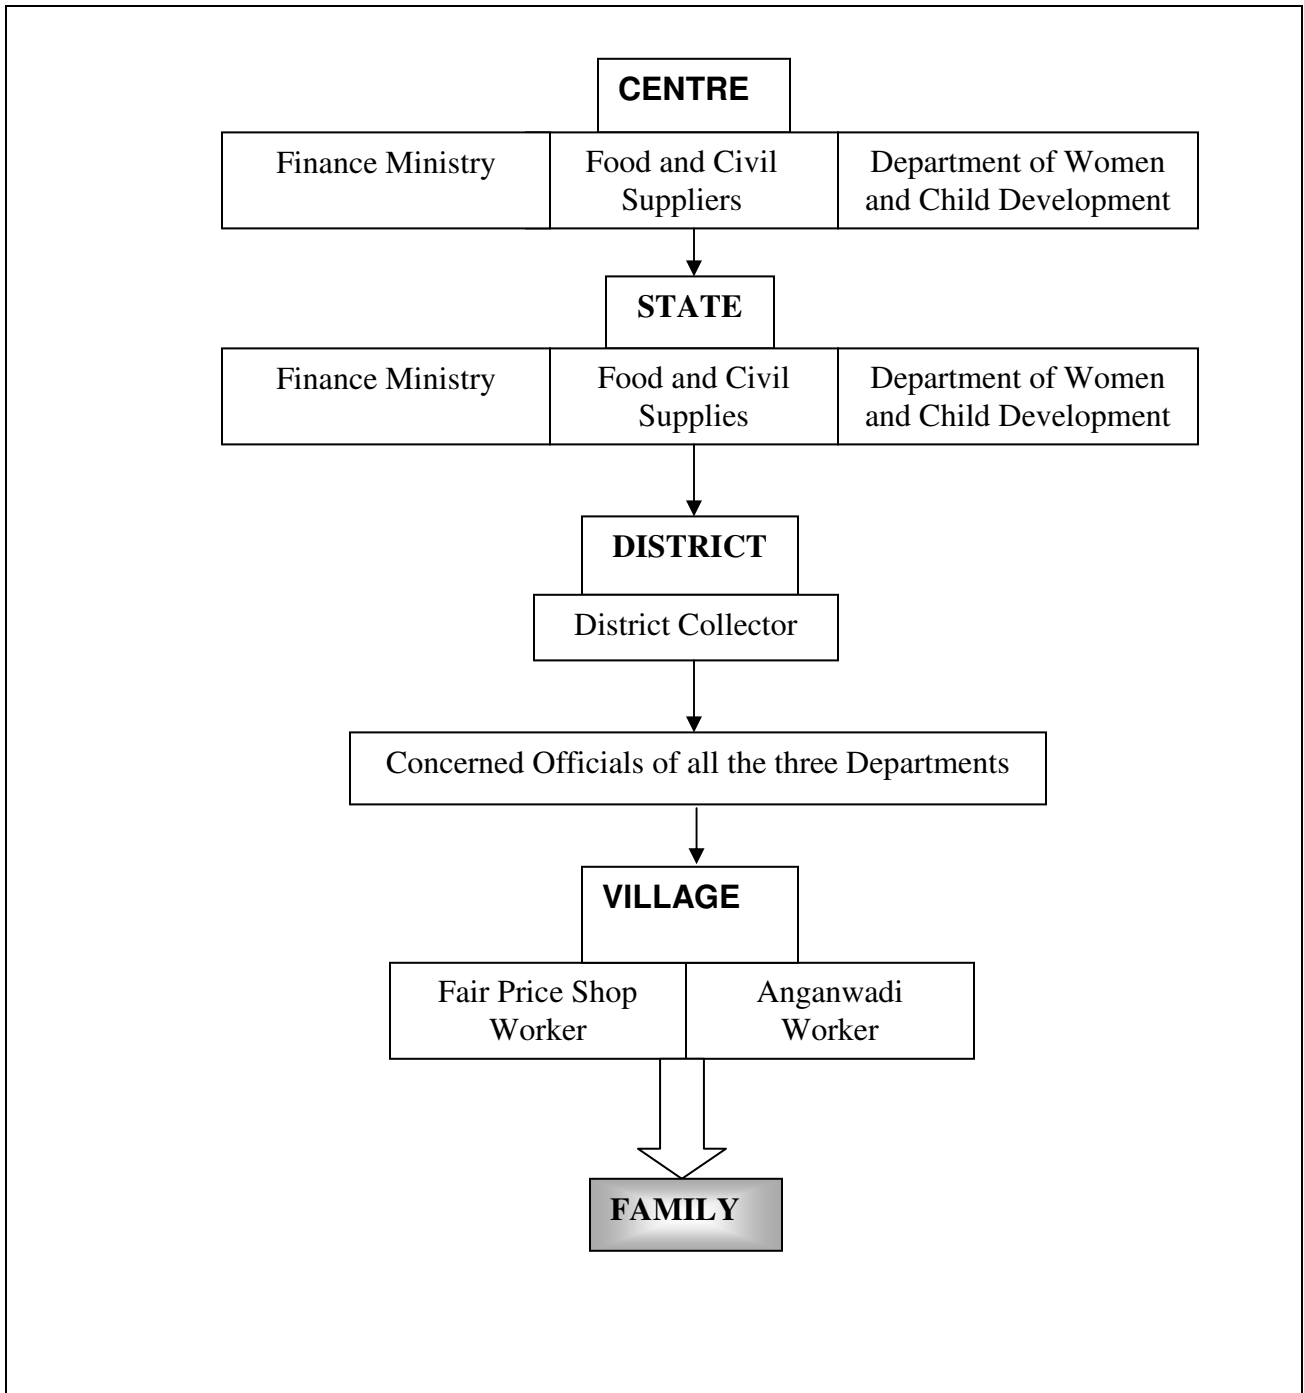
CENTRE

Finance Ministry

Food and Civil Suppliers

Department of Women and Child Development

STATE

Finance Ministry

Food and Civil Supplies

Department of Women and Child Development

DISTRICT

District Collector

Concerned Officials of all the three Departments

VILLAGE

Fair Price Shop Worker

Anganwadi Worker

FAMILY